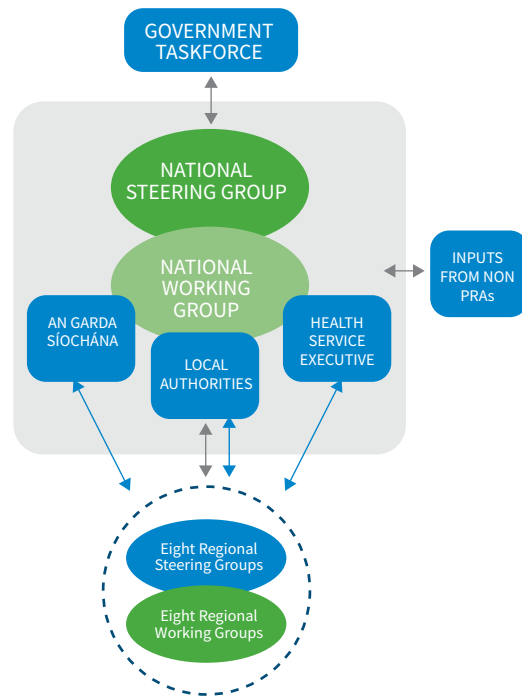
GOVERNMENT TASKFORCE

NATIONAL STEERING GROUP

NATIONAL WORKING GROUP

INPUTS FROM NON PRAs

AN GARDA SÍOCHÁNA

LOCAL AUTHORITIES

HEALTH SERVICE EXECUTIVE

Eight Regional Steering Groups

Eight Regional Working Groups